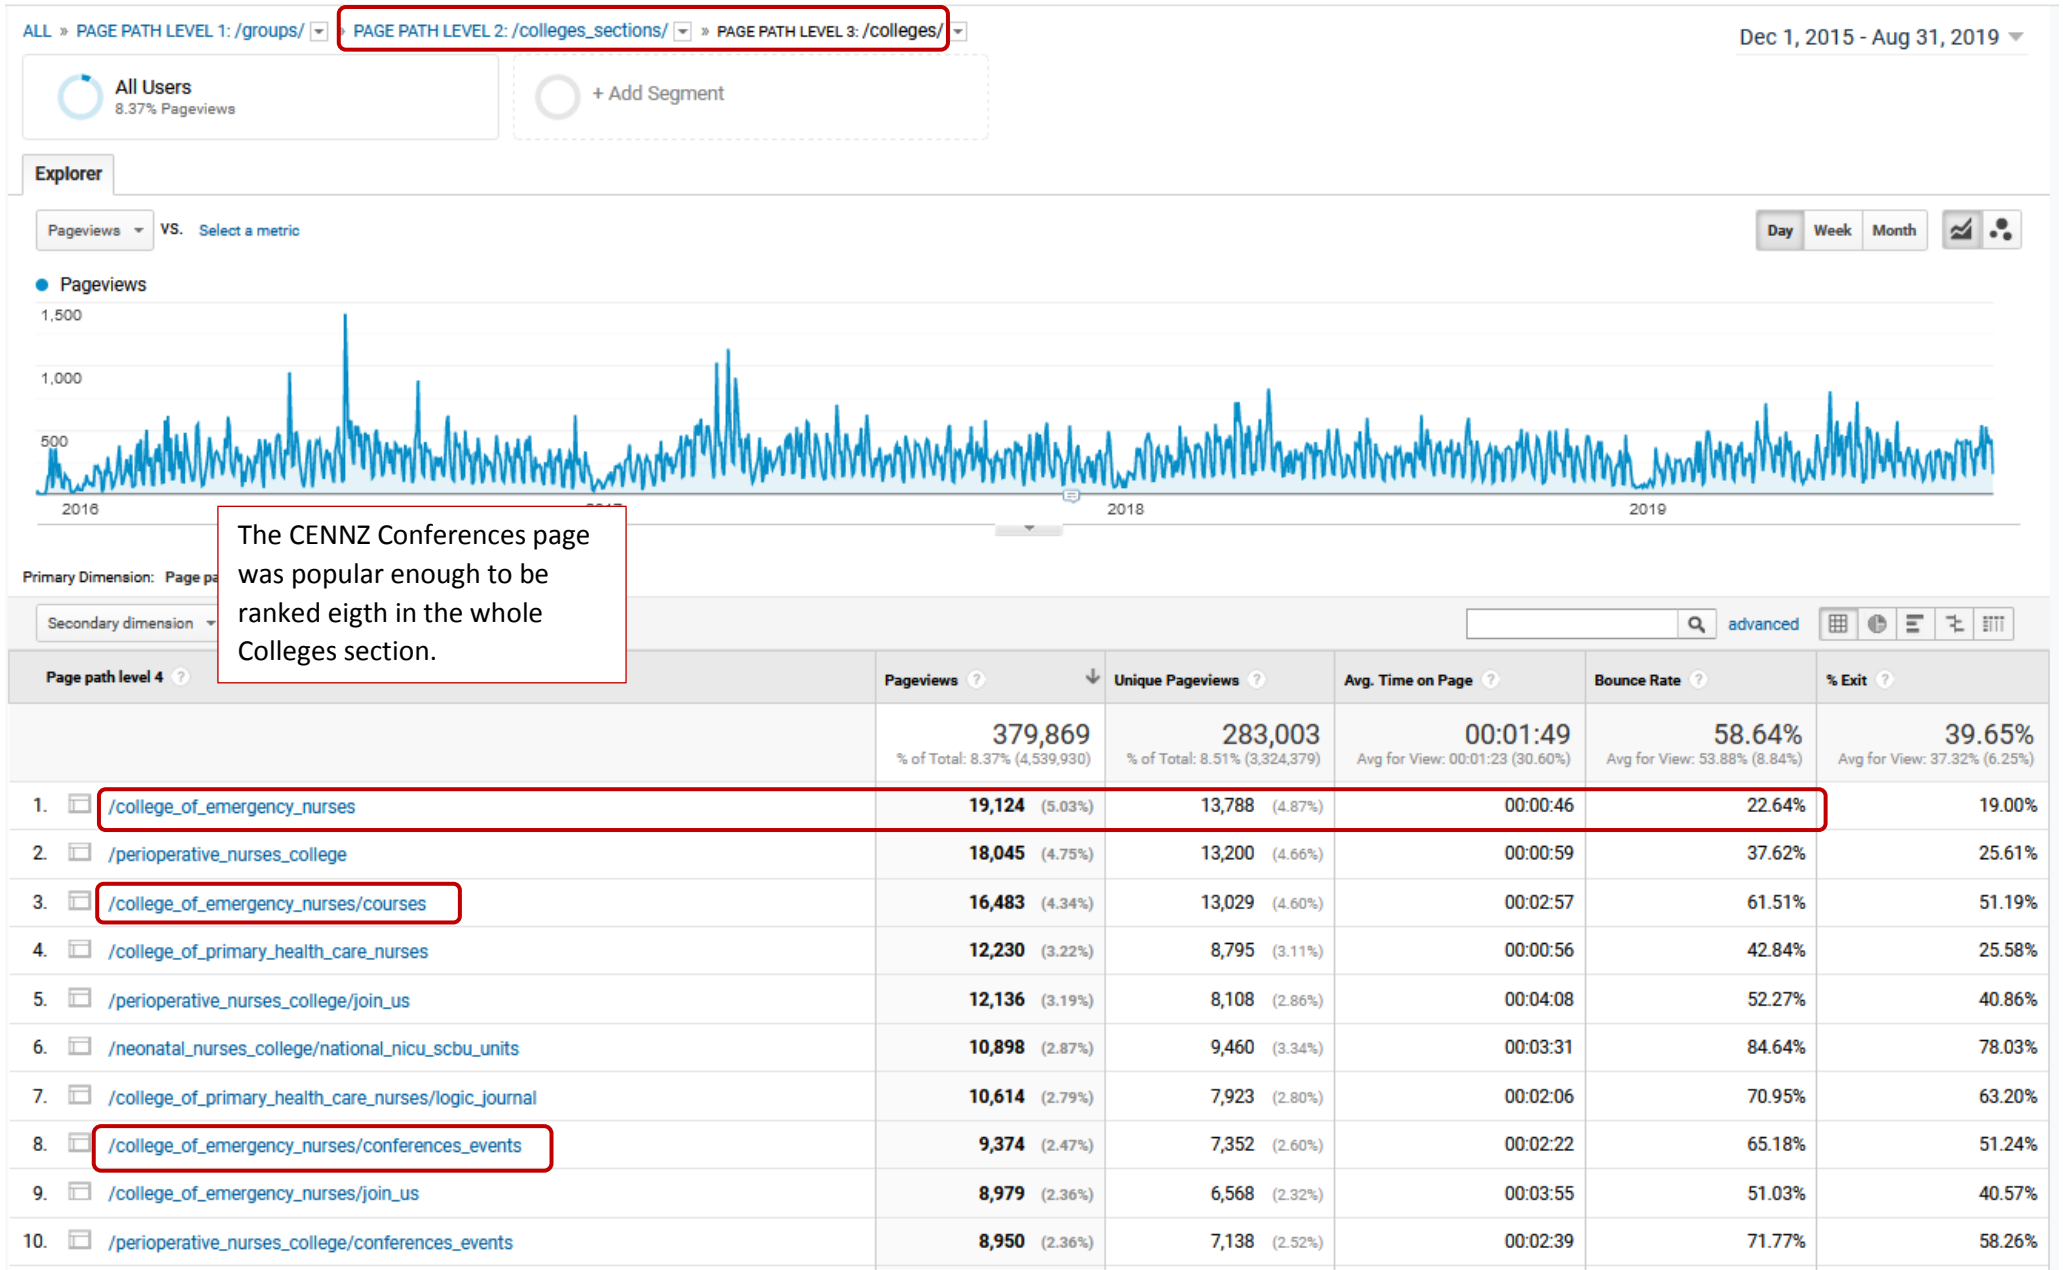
ALL » PAGE PATH LEVEL 1: /groups/ » PAGE PATH LEVEL 2: /colleges_sections/ » PAGE PATH LEVEL 3: /colleges/

Dec 1, 2015 - Aug 31, 2019

All Users
8.37% Pageviews

+ Add Segment

Explorer

Pageviews VS. Select a metric

Day Week Month

Pageviews

1,500
1,000
500

2016 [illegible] 2018 2019

The CENNZ Conferences page was popular enough to be ranked eigth in the whole Colleges section.

Primary Dimension: Page pa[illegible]

Secondary dimension

advanced

| Page path level 4 | Pageviews | Unique Pageviews | Avg. Time on Page | Bounce Rate | % Exit |
|---|---|---|---|---|---|
| | 379,869 % of Total: 8.37% (4,539,930) | 283,003 % of Total: 8.51% (3,324,379) | 00:01:49 Avg for View: 00:01:23 (30.60%) | 58.64% Avg for View: 53.88% (8.84%) | 39.65% Avg for View: 37.32% (6.25%) |
| 1. /college_of_emergency_nurses | 19,124 (5.03%) | 13,788 (4.87%) | 00:00:46 | 22.64% | 19.00% |
| 2. /perioperative_nurses_college | 18,045 (4.75%) | 13,200 (4.66%) | 00:00:59 | 37.62% | 25.61% |
| 3. /college_of_emergency_nurses/courses | 16,483 (4.34%) | 13,029 (4.60%) | 00:02:57 | 61.51% | 51.19% |
| 4. /college_of_primary_health_care_nurses | 12,230 (3.22%) | 8,795 (3.11%) | 00:00:56 | 42.84% | 25.58% |
| 5. /perioperative_nurses_college/join_us | 12,136 (3.19%) | 8,108 (2.86%) | 00:04:08 | 52.27% | 40.86% |
| 6. /neonatal_nurses_college/national_nicu_scbu_units | 10,898 (2.87%) | 9,460 (3.34%) | 00:03:31 | 84.64% | 78.03% |
| 7. /college_of_primary_health_care_nurses/logic_journal | 10,614 (2.79%) | 7,923 (2.80%) | 00:02:06 | 70.95% | 63.20% |
| 8. /college_of_emergency_nurses/conferences_events | 9,374 (2.47%) | 7,352 (2.60%) | 00:02:22 | 65.18% | 51.24% |
| 9. /college_of_emergency_nurses/join_us | 8,979 (2.36%) | 6,568 (2.32%) | 00:03:55 | 51.03% | 40.57% |
| 10. /perioperative_nurses_college/conferences_events | 8,950 (2.36%) | 7,138 (2.52%) | 00:02:39 | 71.77% | 58.26% |